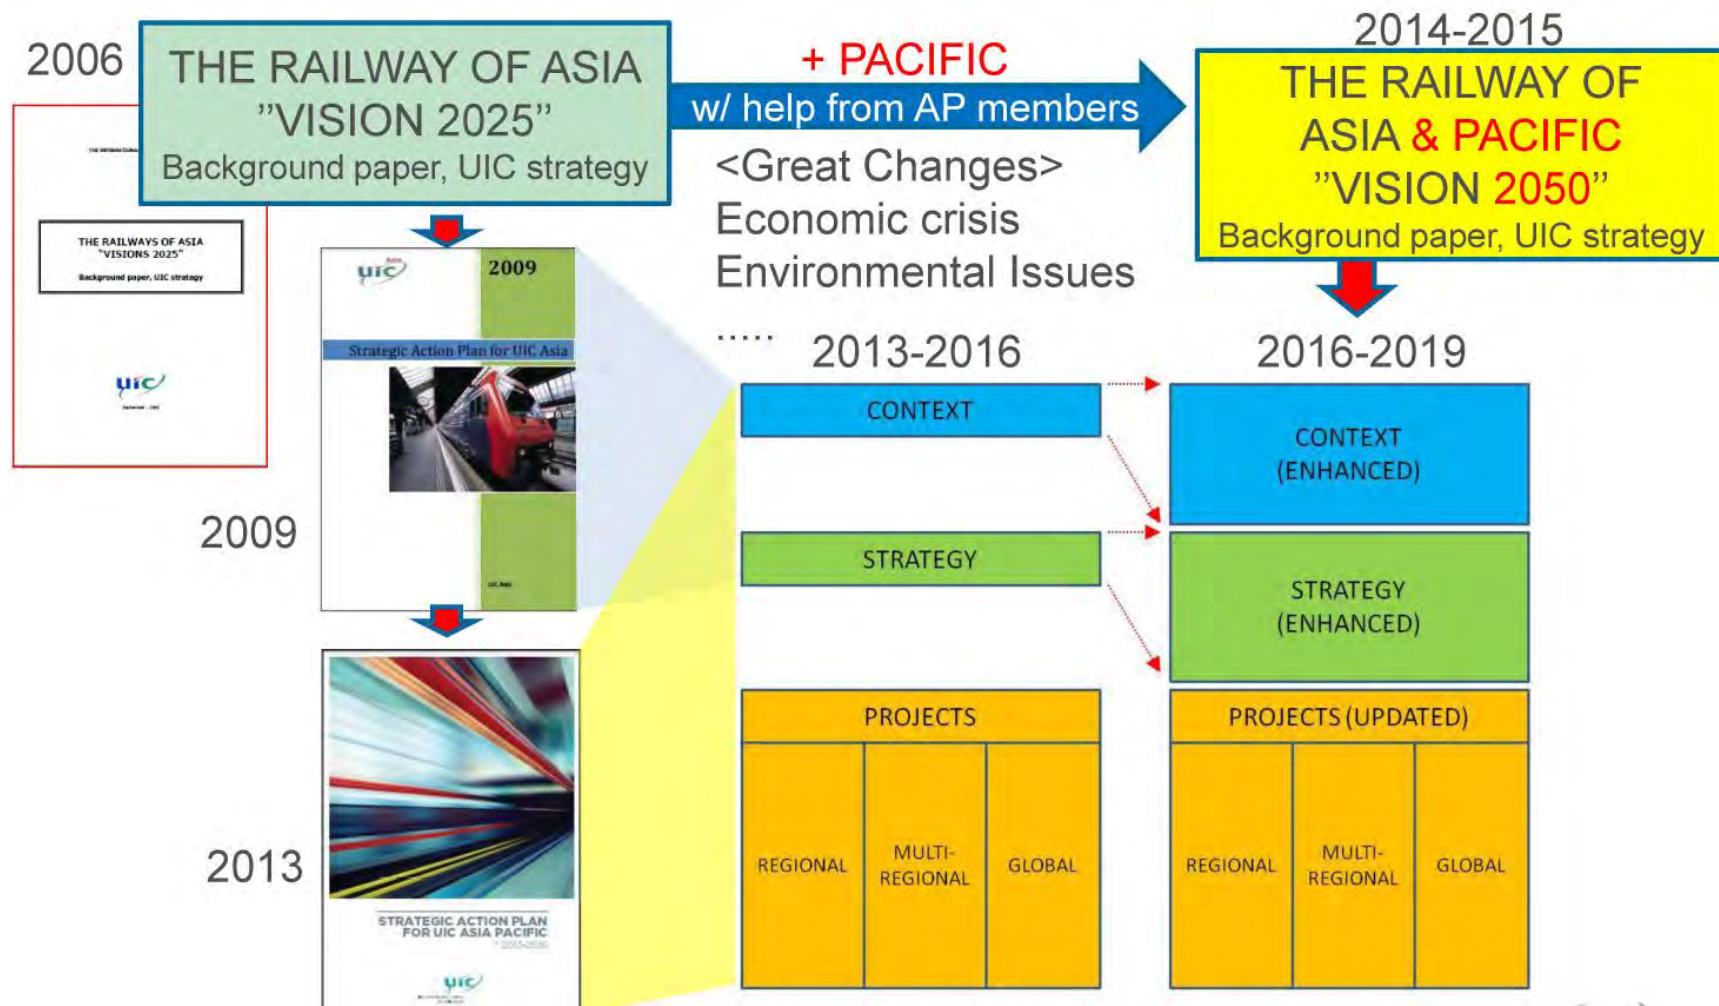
2006

THE RAILWAY OF ASIA "VISION 2025" Background paper, UIC strategy

+ PACIFIC
w/ help from AP members

2014-2015

THE RAILWAY OF ASIA & PACIFIC "VISION 2050" Background paper, UIC strategy

THE INTERNATIONAL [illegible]

THE RAILWAYS OF ASIA "VISIONS 2025"
Background paper, UIC strategy

uic

<Great Changes>
Economic crisis
Environmental Issues
.....

uic
2009
Strategic Action Plan for UIC Asia
UIC Asia

2009

2013-2016

2016-2019

| CONTEXT | | |
|---|---|---|

CONTEXT (ENHANCED)

STRATEGY

STRATEGY (ENHANCED)

| PROJECTS | | |
|---|---|---|
| REGIONAL | MULTI-REGIONAL | GLOBAL |

| PROJECTS (UPDATED) | | |
|---|---|---|
| REGIONAL | MULTI-REGIONAL | GLOBAL |

2013

STRATEGIC ACTION PLAN FOR UIC ASIA PACIFIC
2013-2016

uic